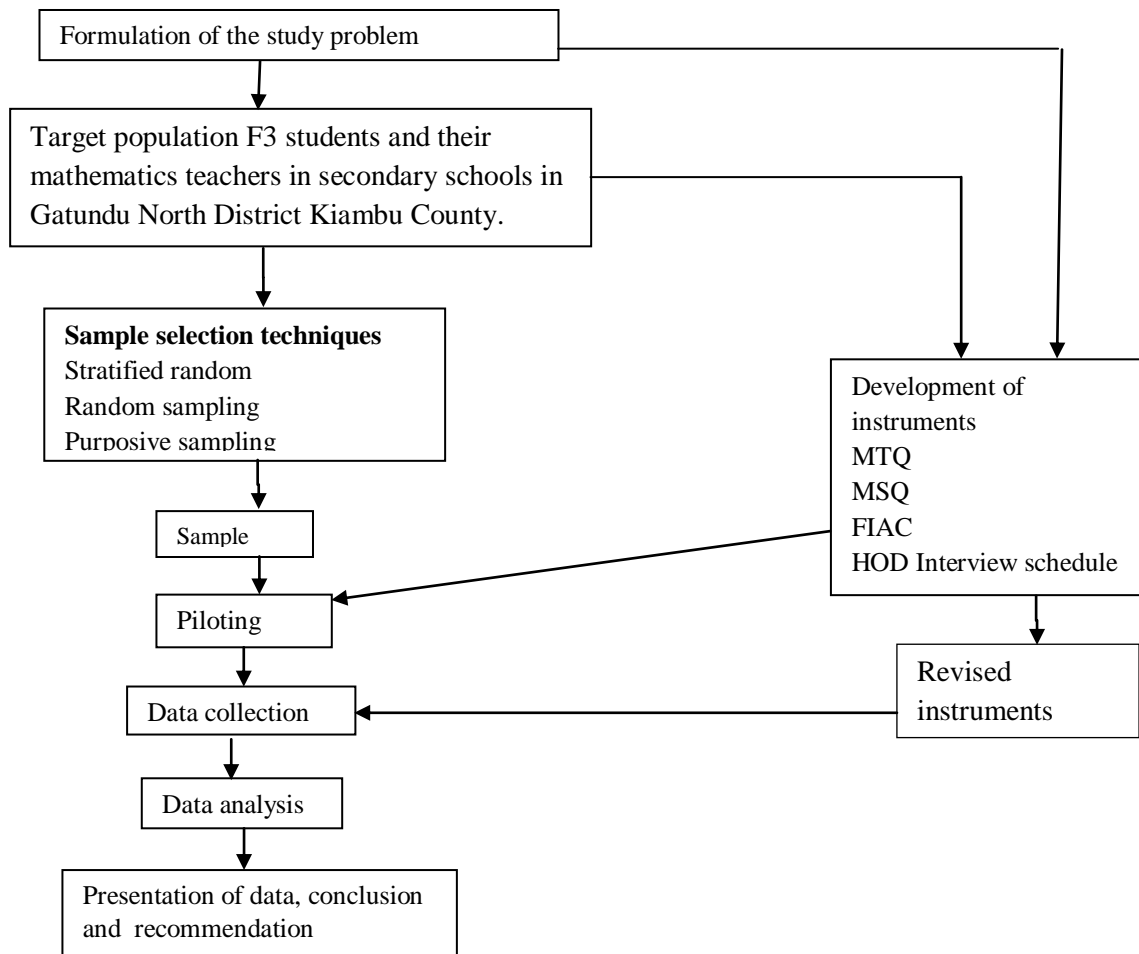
Formulation of the study problem

Target population F3 students and their mathematics teachers in secondary schools in Gatundu North District Kiambu County.

Sample selection techniques
Stratified random
Random sampling
Purposive sampling

Development of instruments
MTQ
MSQ
FIAC
HOD Interview schedule

Sample

Piloting

Revised instruments

Data collection

Data analysis

Presentation of data, conclusion and recommendation